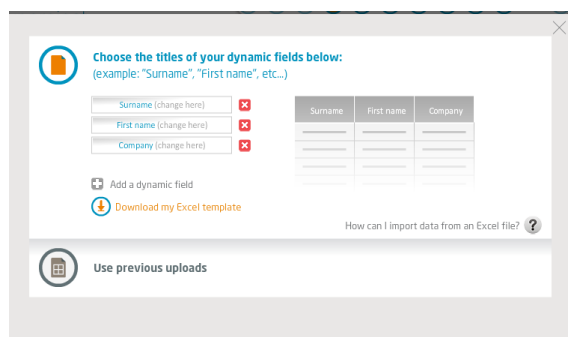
Choose the titles of your dynamic fields below:
(example: "Surname", "First name", etc...)

Surname (change here)
First name (change here)
Company (change here)

| Surname | First name | Company |
|---|---|---|

Add a dynamic field

Download my Excel template

How can I import data from an Excel file?

Use previous uploads